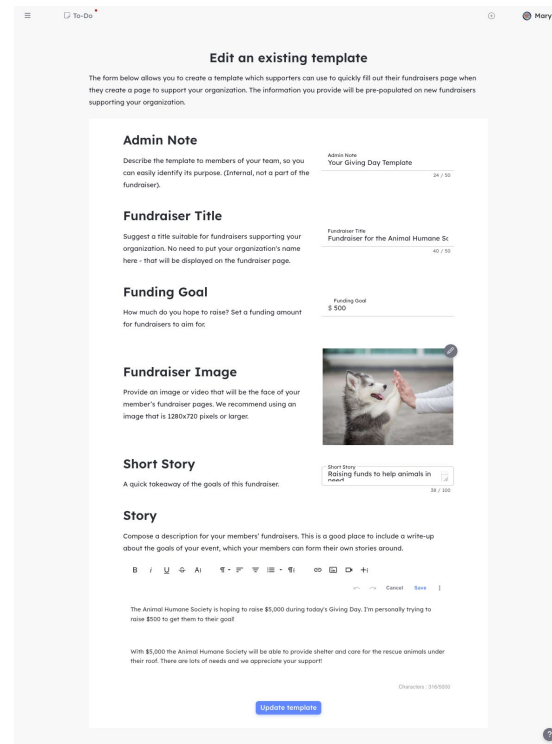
To-Do

Mary

Edit an existing template

The form below allows you to create a template which supporters can use to quickly fill out their fundraisers page when they create a page to support your organization. The information you provide will be pre-populated on new fundraisers supporting your organization.

Admin Note

Describe the template to members of your team, so you can easily identify its purpose. (Internal, not a part of the fundraiser).

Admin Note
Your Giving Day Template
24 / 50

Fundraiser Title

Suggest a title suitable for fundraisers supporting your organization. No need to put your organization's name here - that will be displayed on the fundraiser page.

Fundraiser Title
Fundraiser for the Animal Humane Sc
40 / 50

Funding Goal

How much do you hope to raise? Set a funding amount for fundraisers to aim for.

Funding Goal
$ 500

Fundraiser Image

Provide an image or video that will be the face of your member's fundraiser pages. We recommend using an image that is 1280x720 pixels or larger.

Short Story

A quick takeaway of the goals of this fundraiser.

Short Story
Raising funds to help animals in need
38 / 100

Story

Compose a description for your members' fundraisers. This is a good place to include a write-up about the goals of your event, which your members can form their own stories around.

B I U S Aı ¶

Cancel Save

The Animal Humane Society is hoping to raise $5,000 during today's Giving Day. I'm personally trying to raise $500 to get them to their goal!

With $5,000 the Animal Humane Society will be able to provide shelter and care for the rescue animals under their roof. There are lots of needs and we appreciate your support!

Characters : 316/5000

Update template

?